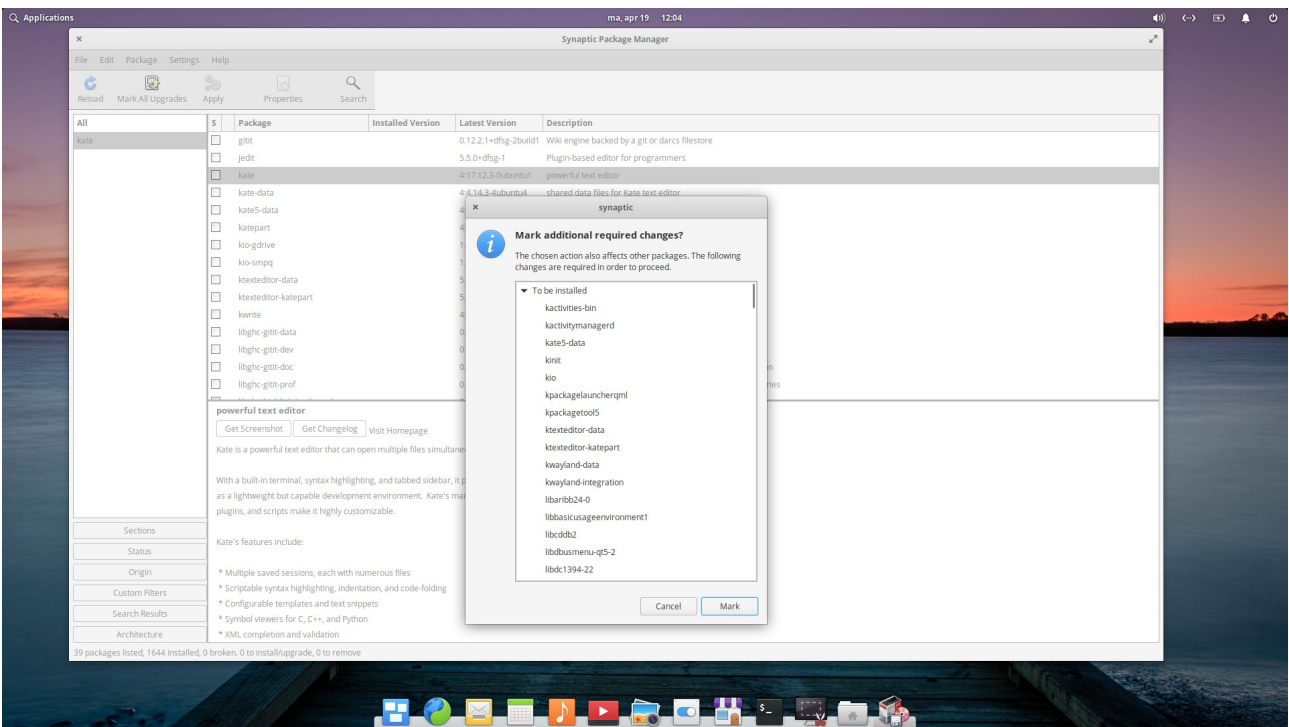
Applications

ma, apr 19 12:04

×

Synaptic Package Manager

File Edit Package Settings Help

Reload Mark All Upgrades Apply Properties Search

All

kate

| S | Package | Installed Version | Latest Version | Description |
|---|---|---|---|---|
| | gitit | | 0.12.2.1+dfsg-2build1 | Wiki engine backed by a git or darcs filestore |
| | jedit | | 5.5.0+dfsg-1 | Plugin-based editor for programmers |
| | kate | | 4:17.12.3-0ubuntu1 | powerful text editor |
| | kate-data | | 4:4.14.3-4ubuntu4 | shared data files for Kate text editor |
| | kate5-data | | 4 | |
| | katepart | | 4 | |
| | kio-gdrive | | 1 | |
| | kio-smpq | | 1 | |
| | ktexteditor-data | | 5 | |
| | ktexteditor-katepart | | 5 | |
| | kwrite | | 4 | |
| | libghc-gitit-data | | 0 | |
| | libghc-gitit-dev | | 0 | |
| | libghc-gitit-doc | | 0 | n |
| | libghc-gitit-prof | | 0 | ries |

powerful text editor

Get Screenshot Get Changelog Visit Homepage

Kate is a powerful text editor that can open multiple files simultane

With a built-in terminal, syntax highlighting, and tabbed sidebar, it p as a lightweight but capable development environment. Kate's ma plugins, and scripts make it highly customizable.

Kate's features include:

* Multiple saved sessions, each with numerous files
* Scriptable syntax highlighting, indentation, and code-folding
* Configurable templates and text snippets
* Symbol viewers for C, C++, and Python
* XML completion and validation

Sections
Status
Origin
Custom Filters
Search Results
Architecture

39 packages listed, 1644 installed, 0 broken. 0 to install/upgrade, 0 to remove

× synaptic

Mark additional required changes?

The chosen action also affects other packages. The following changes are required in order to proceed.

▾ To be installed
kactivities-bin
kactivitymanagerd
kate5-data
kinit
kio
kpackagelauncherqml
kpackagetool5
ktexteditor-data
ktexteditor-katepart
kwayland-data
kwayland-integration
libaribb24-0
libbasicusageenvironment1
libcddb2
libdbusmenu-qt5-2
libdc1394-22

Cancel Mark